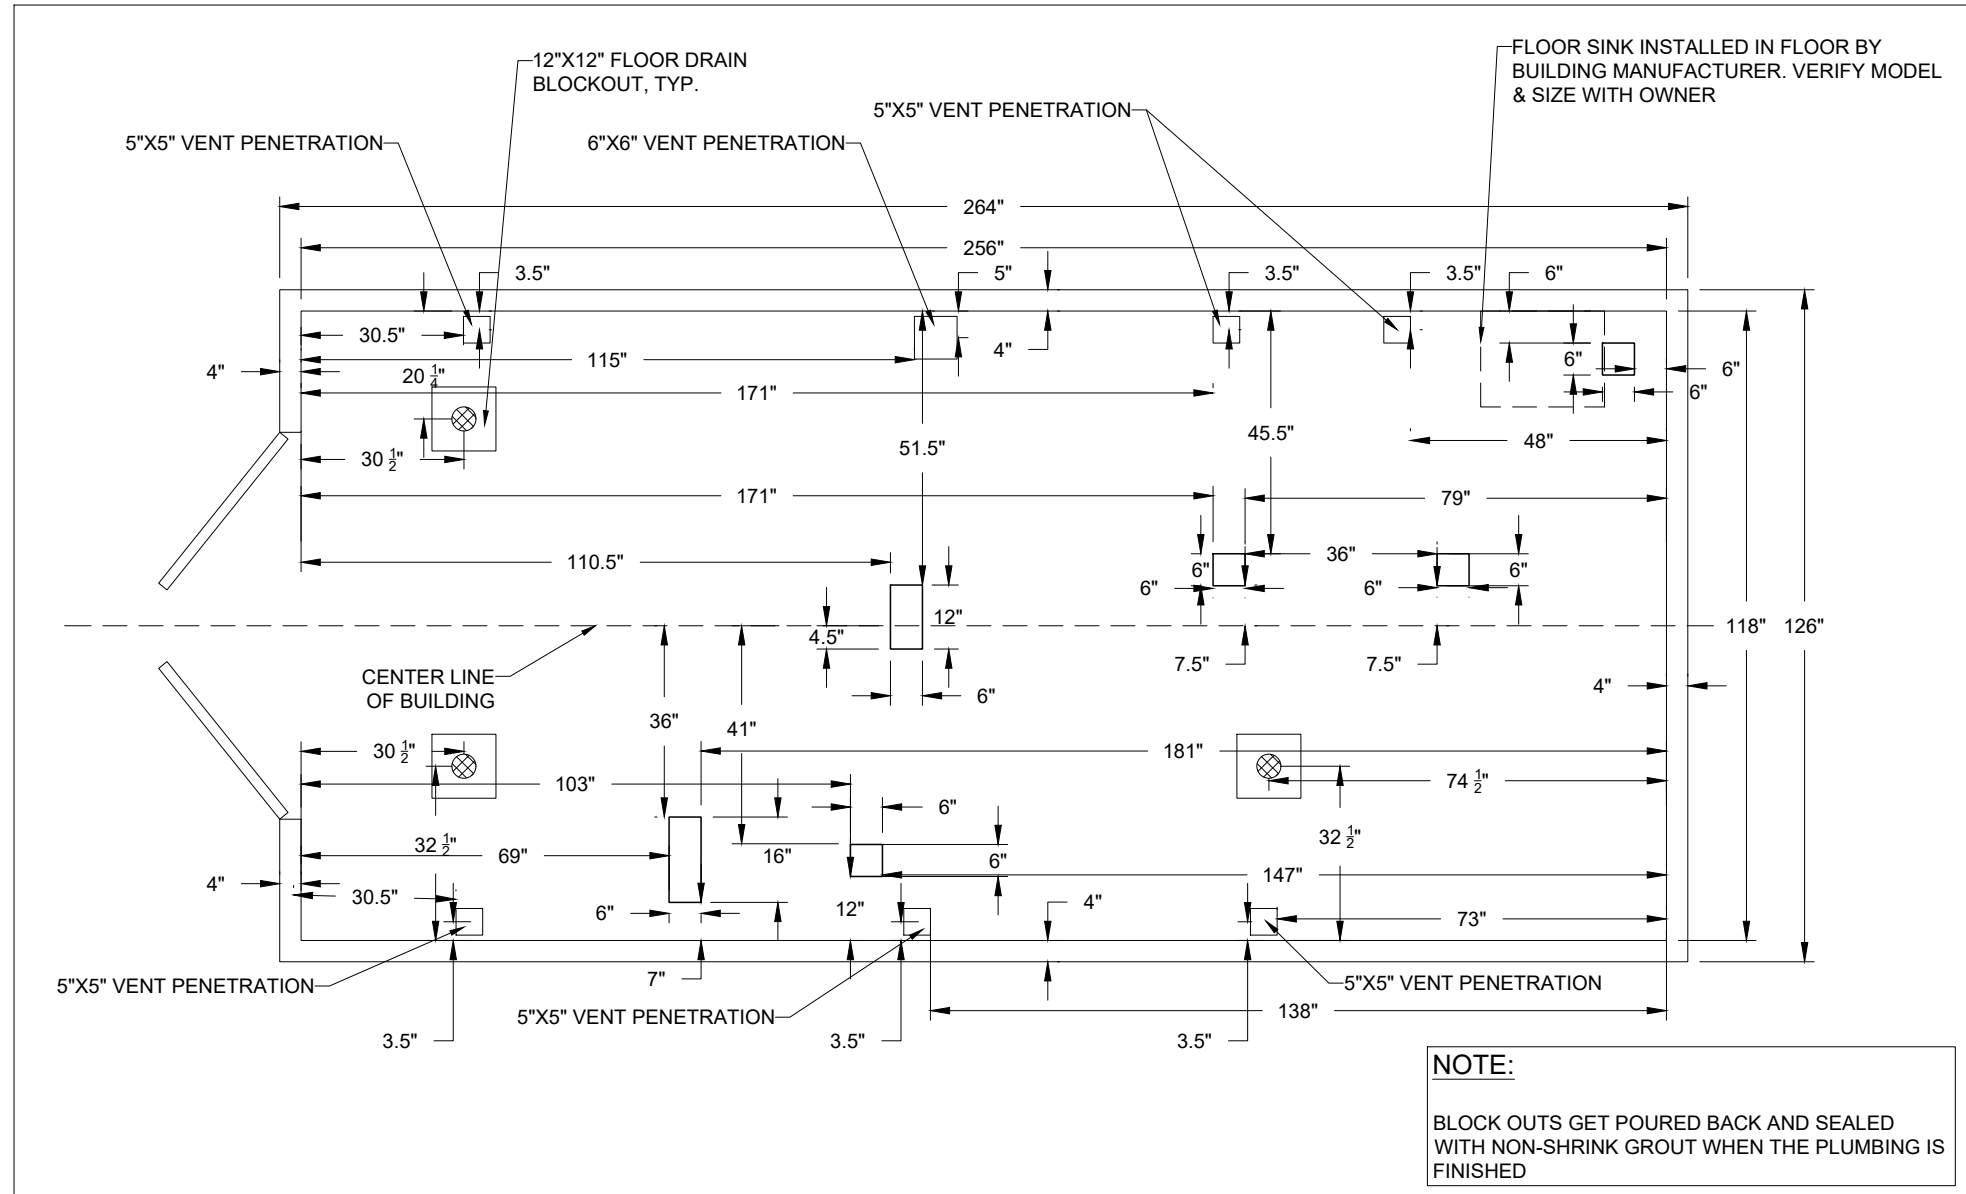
12"X12" FLOOR DRAIN BLOCKOUT, TYP.

FLOOR SINK INSTALLED IN FLOOR BY BUILDING MANUFACTURER. VERIFY MODEL & SIZE WITH OWNER

5"X5" VENT PENETRATION

6"X6" VENT PENETRATION

5"X5" VENT PENETRATION

264"

256"

3.5"

5"

3.5"

3.5"

6"

30.5"

4"

6"

115"

4"

$20\frac{1}{4}$"

6"

6"

171"

$30\frac{1}{2}$"

51.5"

45.5"

48"

171"

79"

110.5"

36"

6"

6"

6"

6"

12"

4.5"

118"

126"

7.5"

7.5"

CENTER LINE OF BUILDING

6"

4"

36"

41"

181"

$30\frac{1}{2}$"

103"

$74\frac{1}{2}$"

6"

$32\frac{1}{2}$"

69"

16"

6"

$32\frac{1}{2}$"

147"

4"

30.5"

4"

6"

12"

73"

5"X5" VENT PENETRATION

7"

5"X5" VENT PENETRATION

5"X5" VENT PENETRATION

138"

3.5"

3.5"

3.5"

NOTE:

BLOCK OUTS GET POURED BACK AND SEALED WITH NON-SHRINK GROUT WHEN THE PLUMBING IS FINISHED